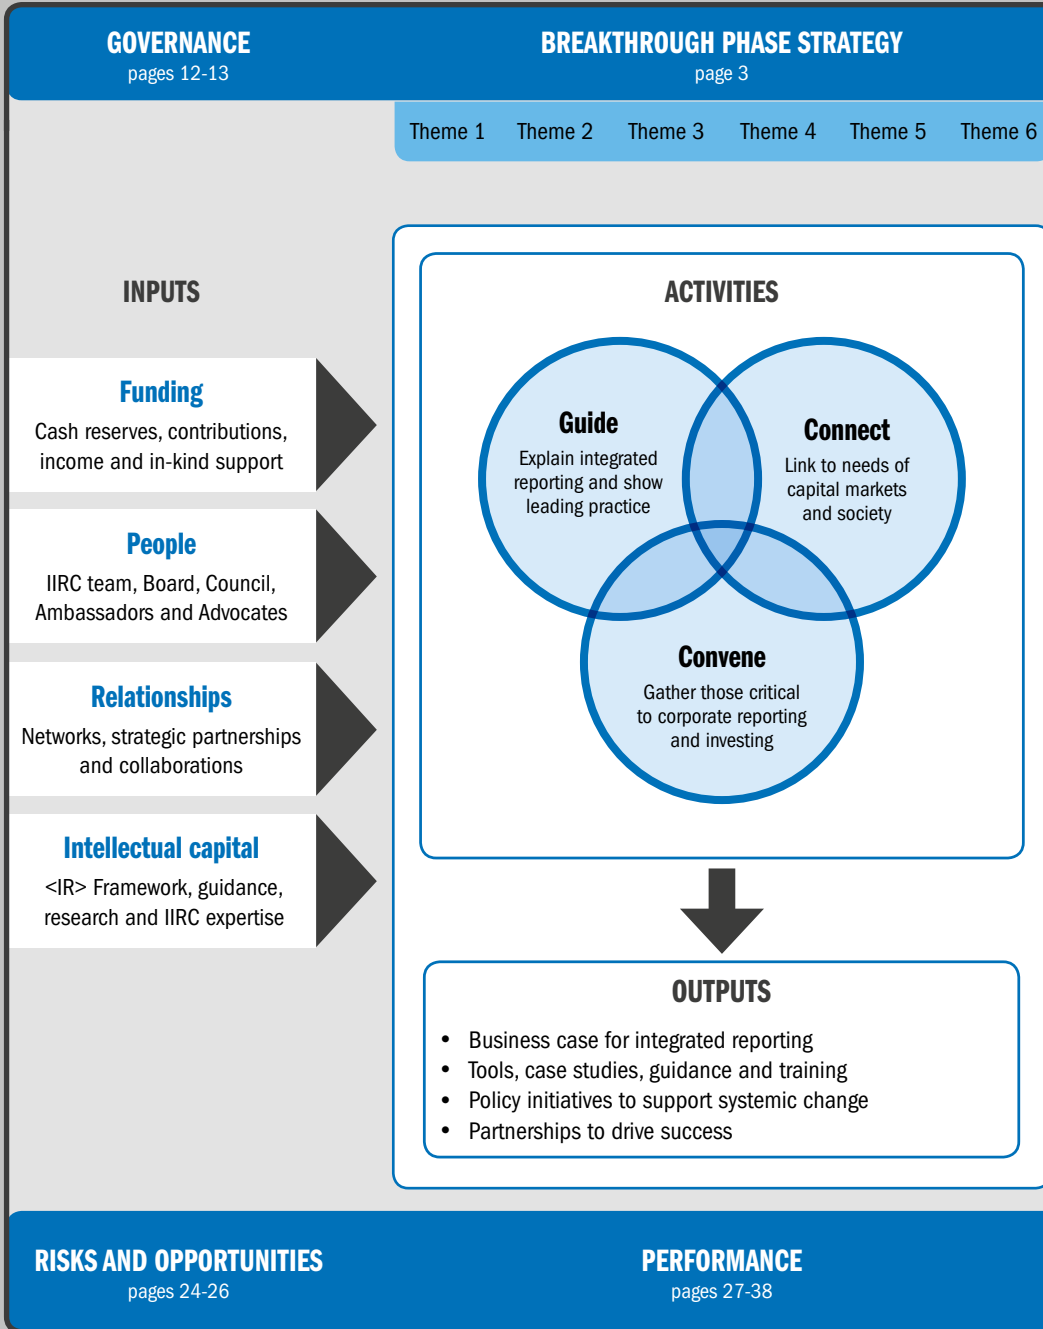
GOVERNANCE
pages 12-13

BREAKTHROUGH PHASE STRATEGY
page 3

Theme 1 Theme 2 Theme 3 Theme 4 Theme 5 Theme 6

INPUTS

Funding
Cash reserves, contributions, income and in-kind support

People
IIRC team, Board, Council, Ambassadors and Advocates

Relationships
Networks, strategic partnerships and collaborations

Intellectual capital
<IR> Framework, guidance, research and IIRC expertise

ACTIVITIES

Guide
Explain integrated reporting and show leading practice

Connect
Link to needs of capital markets and society

Convene
Gather those critical to corporate reporting and investing

OUTPUTS
• Business case for integrated reporting
• Tools, case studies, guidance and training
• Policy initiatives to support systemic change
• Partnerships to drive success

RISKS AND OPPORTUNITIES
pages 24-26

PERFORMANCE
pages 27-38